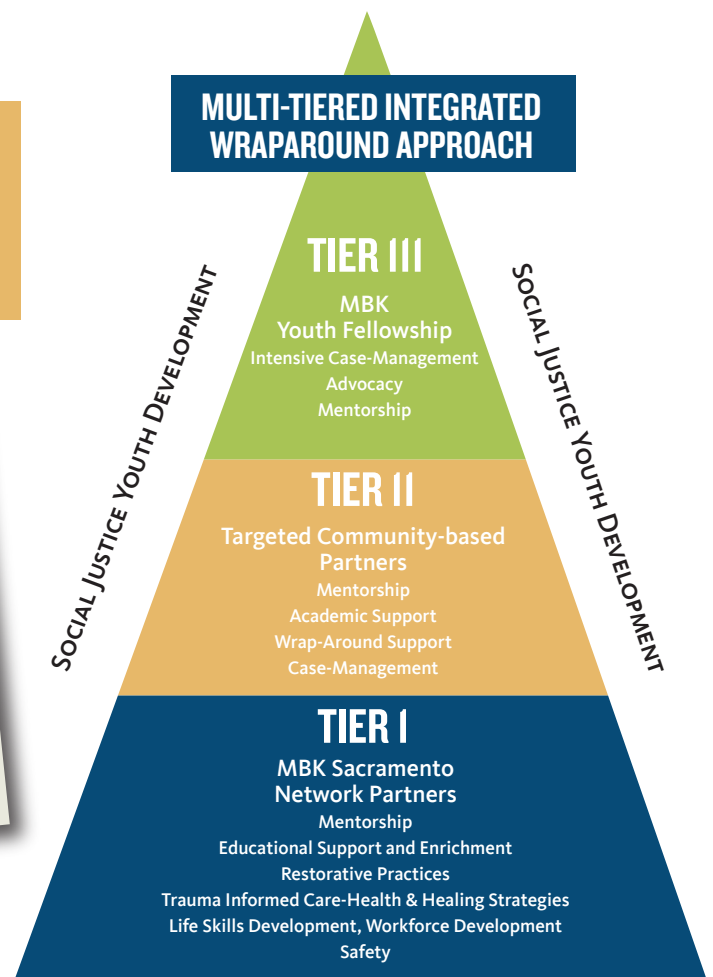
MULTI-TIERED INTEGRATED WRAPAROUND APPROACH

Social Justice Youth Development

Social Justice Youth Development

TIER III

MBK Youth Fellowship

Intensive Case-Management

Advocacy

Mentorship

TIER II

Targeted Community-based Partners

Mentorship

Academic Support

Wrap-Around Support

Case-Management

TIER I

MBK Sacramento Network Partners

Mentorship

Educational Support and Enrichment

Restorative Practices

Trauma Informed Care-Health & Healing Strategies

Life Skills Development, Workforce Development

Safety